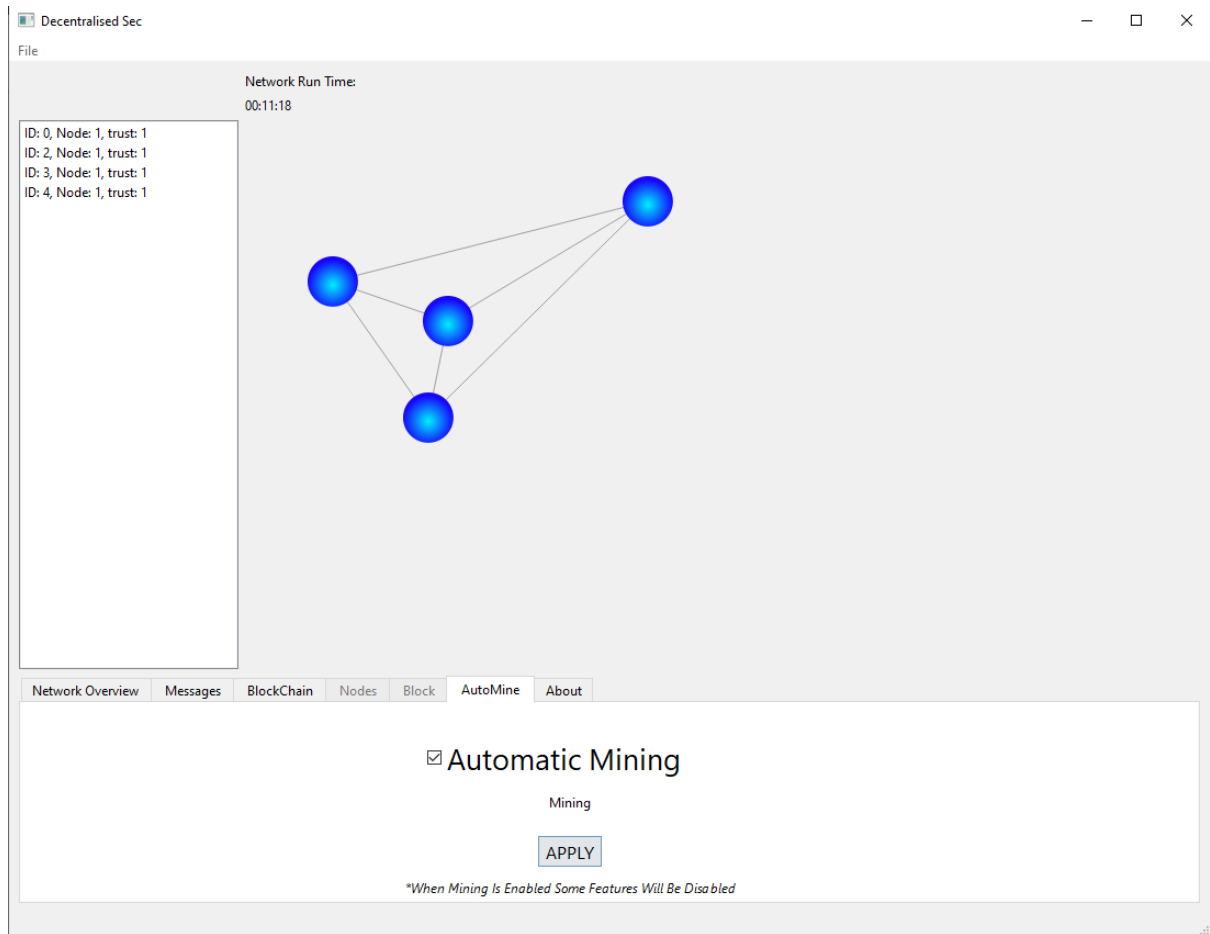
Decentralised Sec

File

Network Run Time:
00:11:18

ID: 0, Node: 1, trust: 1
ID: 2, Node: 1, trust: 1
ID: 3, Node: 1, trust: 1
ID: 4, Node: 1, trust: 1

Network Overview | Messages | BlockChain | Nodes | Block | AutoMine | About

☑ Automatic Mining

Mining

APPLY

*When Mining Is Enabled Some Features Will Be Disabled